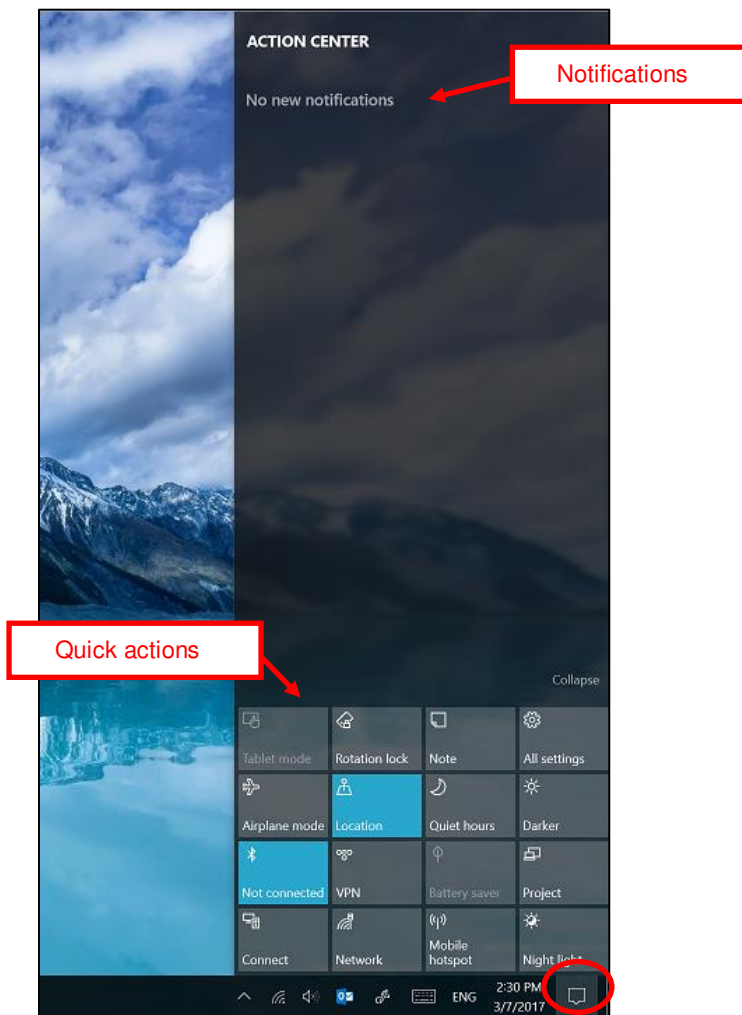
ACTION CENTER

Notifications

No new notifications

Quick actions

Collapse

Tablet mode
Rotation lock
Note
All settings
Airplane mode
Location
Quiet hours
Darker
Not connected
VPN
Battery saver
Project
Connect
Network
Mobile hotspot
Night light

ENG
2:30 PM
3/7/2017